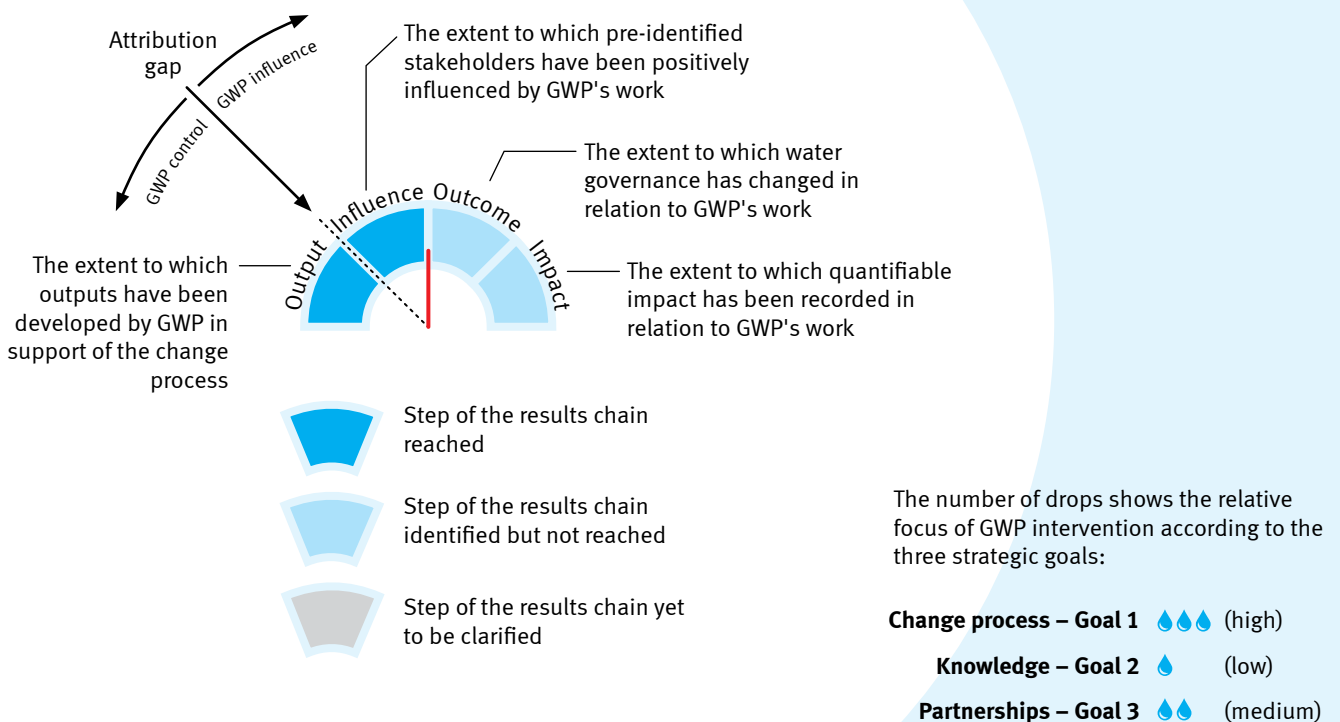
Attribution gap

GWP influence

GWP control

The extent to which pre-identified stakeholders have been positively influenced by GWP's work

The extent to which water governance has changed in relation to GWP's work

Output Influence Outcome Impact

The extent to which outputs have been developed by GWP in support of the change process

The extent to which quantifiable impact has been recorded in relation to GWP's work

Step of the results chain reached

Step of the results chain identified but not reached

Step of the results chain yet to be clarified

The number of drops shows the relative focus of GWP intervention according to the three strategic goals:

**Change process – Goal 1** (high)

**Knowledge – Goal 2** (low)

**Partnerships – Goal 3** (medium)